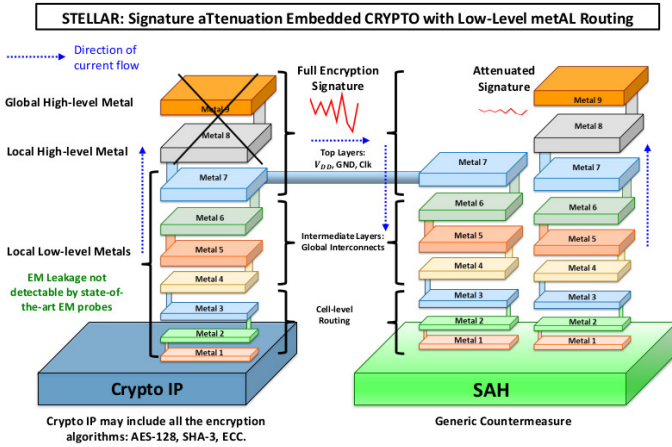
STELLAR: Signature aTtenuation Embedded CRYPTO with Low-Level metAL Routing

Direction of current flow

Full Encryption Signature

Attenuated Signature

Global High-level Metal

Local High-level Metal

Local Low-level Metals

EM Leakage not detectable by state-of-the-art EM probes

Metal 9
Metal 8
Metal 7
Metal 6
Metal 5
Metal 4
Metal 3
Metal 2
Metal 1

Top Layers: $V_{DD}$, GND, Clk

Intermediate Layers: Global Interconnects

Cell-level Routing

Metal 7
Metal 6
Metal 5
Metal 4
Metal 3
Metal 2
Metal 1

Metal 9
Metal 8
Metal 7
Metal 6
Metal 5
Metal 4
Metal 3
Metal 2
Metal 1

Crypto IP

SAH

Crypto IP may include all the encryption algorithms: AES-128, SHA-3, ECC.

Generic Countermeasure